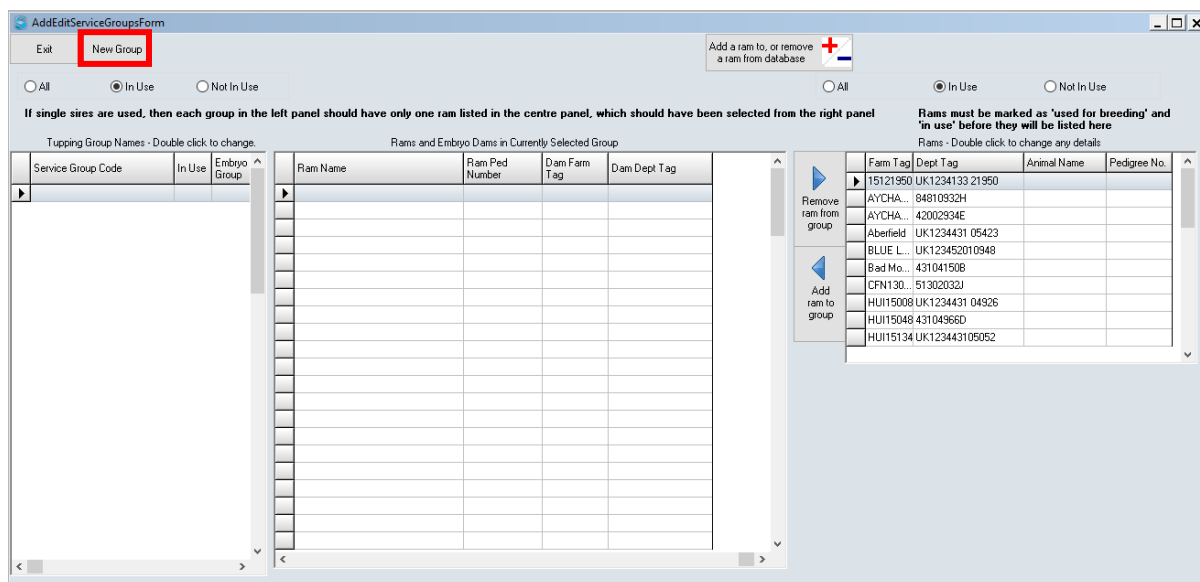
AddEditServiceGroupsForm

Exit

New Group

Add a ram to, or remove a ram from database

All

In Use

Not In Use

All

In Use

Not In Use

If single sires are used, then each group in the left panel should have only one ram listed in the centre panel, which should have been selected from the right panel

Rams must be marked as 'used for breeding' and 'in use' before they will be listed here

Tupping Group Names - Double click to change.

| Service Group Code | In Use | Embryo Group |
|---|---|---|
| | | |

Rams and Embryo Dams in Currently Selected Group

| Ram Name | Ram Ped Number | Dam Farm Tag | Dam Dept Tag |
|---|---|---|---|
| | | | |

Remove ram from group

Add ram to group

Rams - Double click to change any details

| Farm Tag | Dept Tag | Animal Name | Pedigree No. |
|---|---|---|---|
| 15121950 | UK1234133 21950 | | |
| AYCHA... | 84810932H | | |
| AYCHA... | 42002934E | | |
| Aberfield | UK1234431 05423 | | |
| BLUE L... | UK123452010948 | | |
| Bad Mo... | 43104150B | | |
| CFN130... | 51302032J | | |
| HUI15008 | UK1234431 04926 | | |
| HUI15048 | 43104966D | | |
| HUI15134 | UK123443105052 | | |